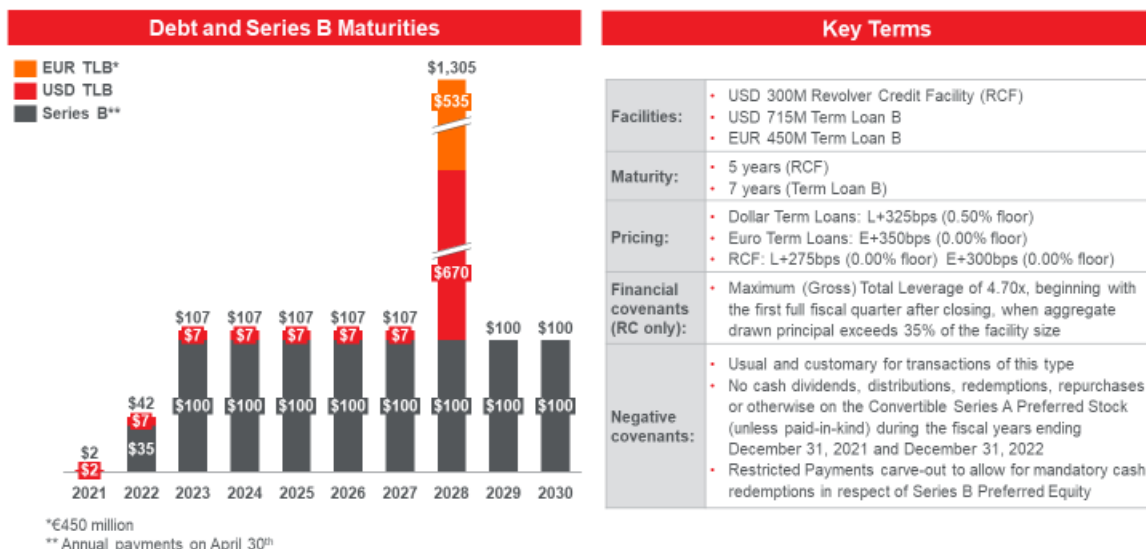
Debt and Series B Maturities

EUR TLB*
USD TLB
Series B**

$1,305
$535
$670
$107 $107 $107 $107 $107
$7 $7 $7 $7 $7
$100 $100
$42
$7
$100 $100 $100 $100 $100 $100 $100 $100
$2
$2
$35

2021 2022 2023 2024 2025 2026 2027 2028 2029 2030

*€450 million
** Annual payments on April $30^{th}$

Key Terms

| | |
|---|---|
| Facilities: | • USD 300M Revolver Credit Facility (RCF) • USD 715M Term Loan B • EUR 450M Term Loan B |
| Maturity: | • 5 years (RCF) • 7 years (Term Loan B) |
| Pricing: | • Dollar Term Loans: L+325bps (0.50% floor) • Euro Term Loans: E+350bps (0.00% floor) • RCF: L+275bps (0.00% floor) E+300bps (0.00% floor) |
| Financial covenants (RC only): | • Maximum (Gross) Total Leverage of 4.70x, beginning with the first full fiscal quarter after closing, when aggregate drawn principal exceeds 35% of the facility size |
| Negative covenants: | • Usual and customary for transactions of this type • No cash dividends, distributions, redemptions, repurchases or otherwise on the Convertible Series A Preferred Stock (unless paid-in-kind) during the fiscal years ending December 31, 2021 and December 31, 2022 • Restricted Payments carve-out to allow for mandatory cash redemptions in respect of Series B Preferred Equity |